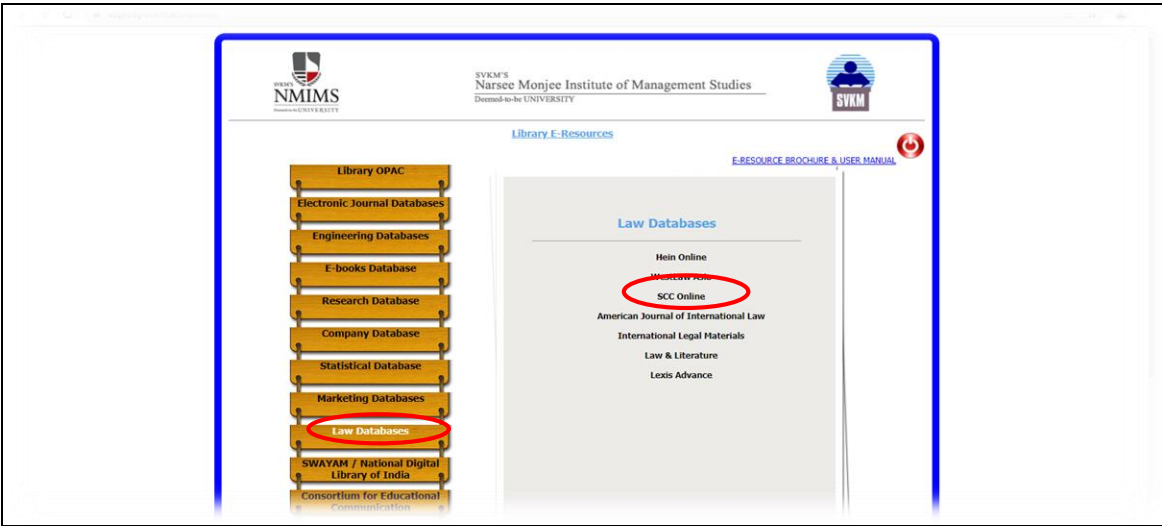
SVKM'S NMIMS Deemed-to-be UNIVERSITY

SVKM'S
Narsee Monjee Institute of Management Studies
Deemed-to-be UNIVERSITY

SVKM

Library E-Resources

E-RESOURCE BROCHURE & USER MANUAL

Library OPAC
Electronic Journal Databases
Engineering Databases
E-books Database
Research Database
Company Database
Statistical Database
Marketing Databases
Law Databases
SWAYAM / National Digital Library of India
Consortium for Educational Communication

Law Databases

Hein Online
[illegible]
SCC Online
American Journal of International Law
International Legal Materials
Law & Literature
Lexis Advance